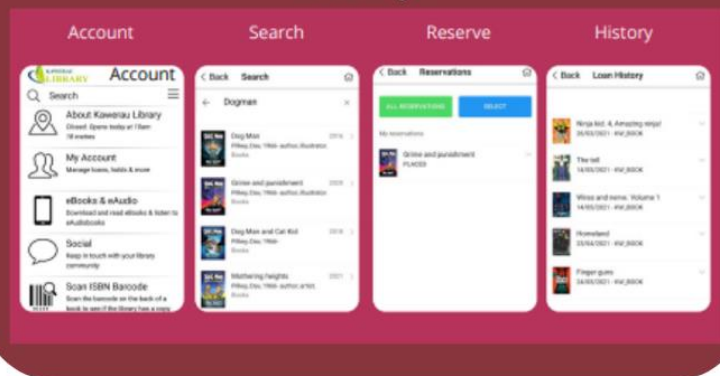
Account

Search

Reserve

History

KAWERAU LIBRARY Account

Search

About Kawerau Library
Closed. Opens today at 10am
18 metres

My Account
Manage loans, holds & more

eBooks & eAudio
Download and read eBooks & listen to eAudiobooks

Social
Keep in touch with your library community

Scan ISBN Barcode
Scan the barcode on the back of a book to see if the library has a copy

< Back Search

Dogman

Dog Man
Pilkey, Dav, 1966- author, illustrator.
Books
2016

Grime and punishment
Pilkey, Dav, 1966- author.
Books
2020

Dog Man and Cat Kid
Pilkey, Dav, 1966- author, illustrator.
Books

Mothering heights
Pilkey, Dav, 1966- author, artist.
Books
2021

< Back Reservations

ALL RESERVATIONS

SELECT

My reservations

Grime and punishment
PLACED

< Back Loan History

Ninja kid. 4, Amazing ninja!
26/03/2021 - KW_BOOK

The tell
14/03/2021 - KW_BOOK

Wings and name. Volume 1
14/03/2021 - KW_BOOK

Homeland
23/04/2021 - KW_BOOK

Finger guns
24/03/2021 - KW_BOOK